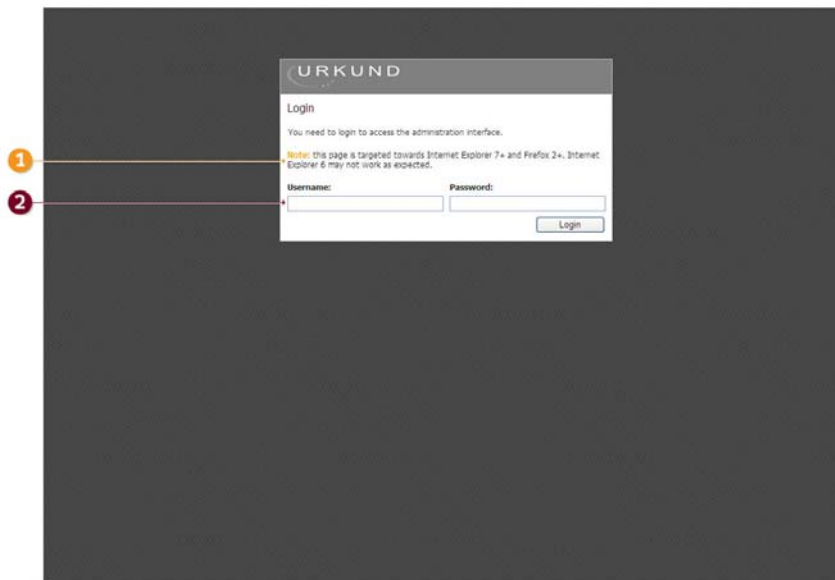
URKUND

Login

You need to login to access the administration interface.

1

Note: this page is targeted towards Internet Explorer 7+ and Firefox 2+. Internet Explorer 6 may not work as expected.

2

Username:

Password:

Login